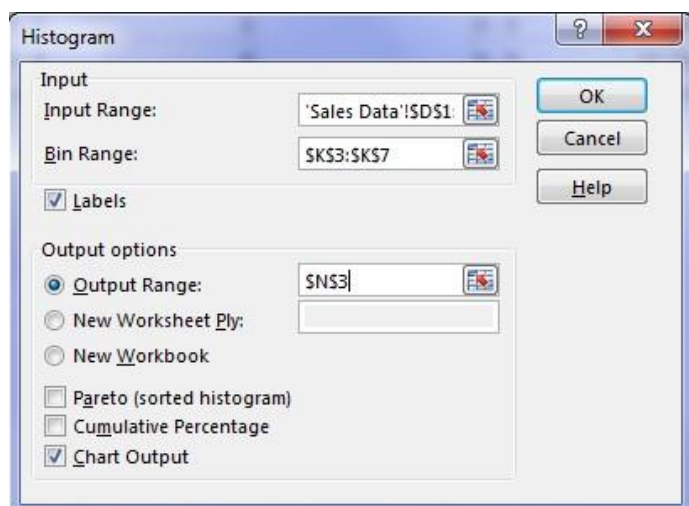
Histogram

?

x

Input

Input Range:

'Sales Data'!$D$1:

Bin Range:

$K$3:$K$7

Labels

OK

Cancel

Help

Output options

Output Range:

$N$3

New Worksheet Ply:

New Workbook

Pareto (sorted histogram)

Cumulative Percentage

Chart Output